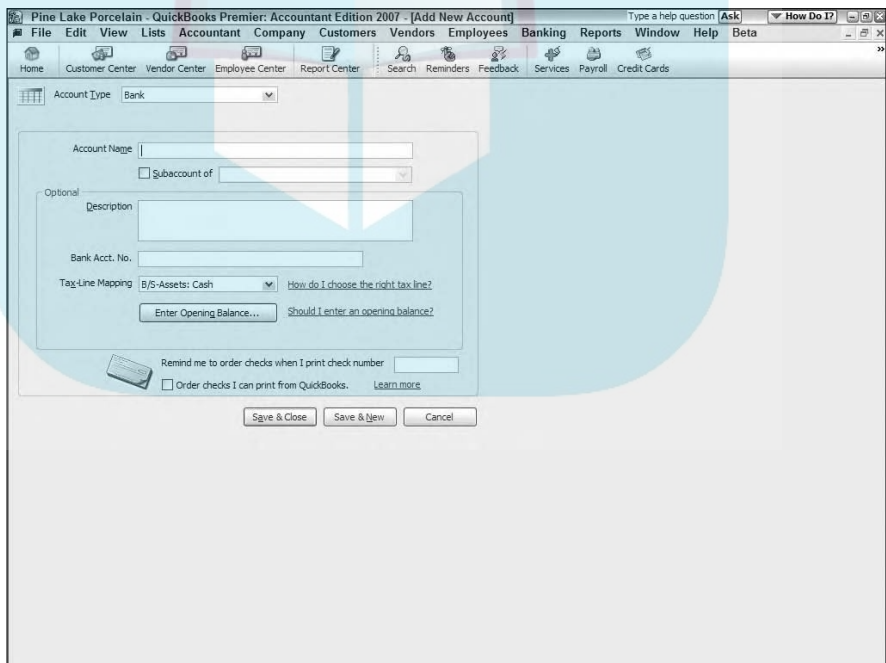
Pine Lake Porcelain - QuickBooks Premier: Accountant Edition 2007 - [Add New Account]
Type a help question Ask
How Do I?

File Edit View Lists Accountant Company Customers Vendors Employees Banking Reports Window Help Beta

Home Customer Center Vendor Center Employee Center Report Center Search Reminders Feedback Services Payroll Credit Cards

Account Type Bank

Account Name

Subaccount of

Optional

Description

Bank Acct. No.

Tax-Line Mapping B/S-Assets: Cash

How do I choose the right tax line?

Enter Opening Balance...

Should I enter an opening balance?

Remind me to order checks when I print check number

Order checks I can print from QuickBooks.

Learn more

Save & Close Save & New Cancel